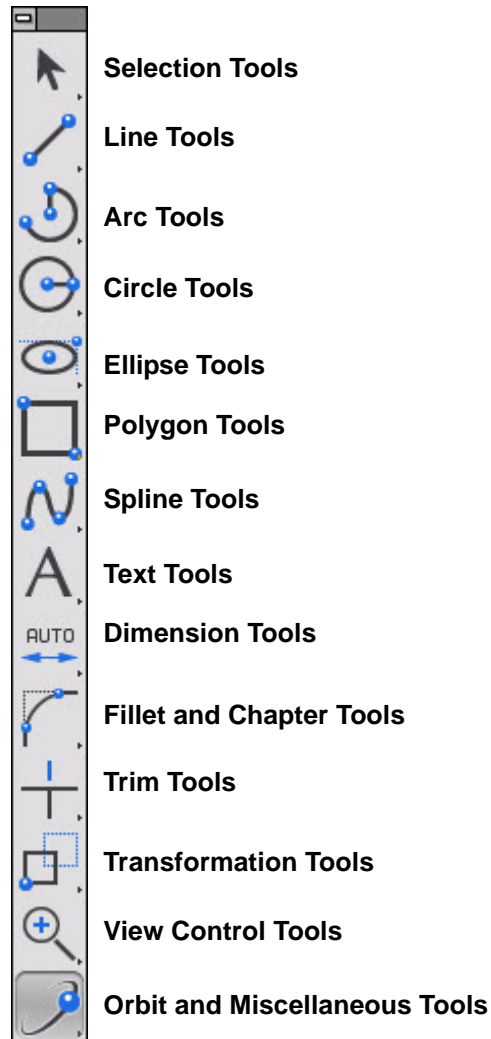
Selection Tools

Line Tools

Arc Tools

Circle Tools

Ellipse Tools

Polygon Tools

Spline Tools

A

Text Tools

AUTO

Dimension Tools

Fillet and Chapter Tools

Trim Tools

Transformation Tools

View Control Tools

Orbit and Miscellaneous Tools